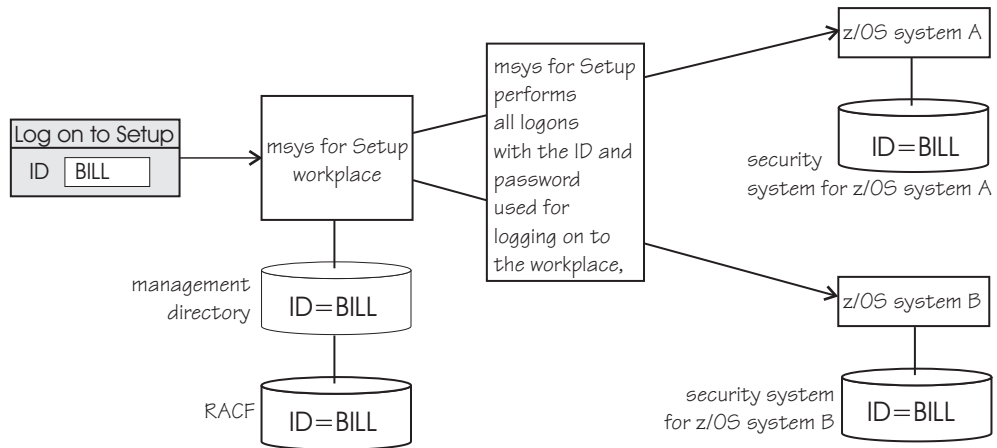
Log on to Setup
ID BILL

msys for Setup workplace

management directory
ID=BILL

RACF
ID=BILL

msys for Setup performs all logons with the ID and password used for logging on to the workplace,

z/OS system A

security system for z/OS system A
ID=BILL

z/OS system B

security system for z/OS system B
ID=BILL